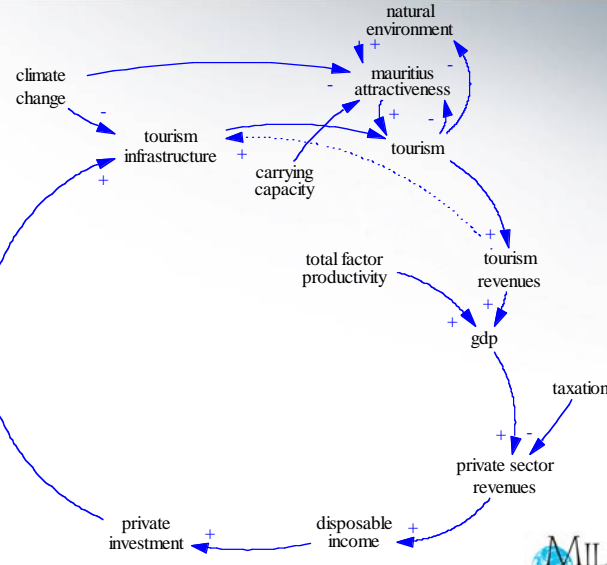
natural environment

+

climate change

mauritius attractiveness

-

-

-

+

-

tourism infrastructure

tourism

+

+

carrying capacity

+

total factor productivity

tourism revenues

+

+

gdp

taxation

+

-

private sector revenues

private investment

disposable income

+

+

MIL